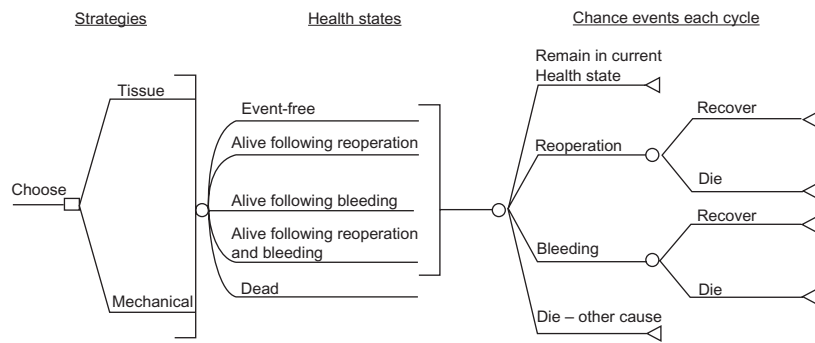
Strategies

Health states

Chance events each cycle

Choose

Tissue

Mechanical

Event-free

Alive following reoperation

Alive following bleeding

Alive following reoperation and bleeding

Dead

Remain in current Health state

Reoperation

Recover

Die

Bleeding

Recover

Die

Die – other cause